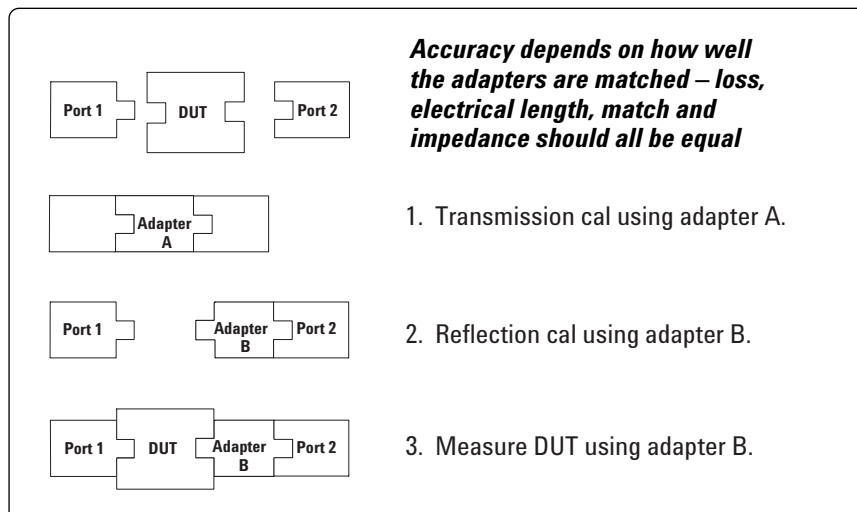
Port 1

DUT

Port 2

Accuracy depends on how well the adapters are matched – loss, electrical length, match and impedance should all be equal

Adapter A

1. Transmission cal using adapter A.

Port 1

Adapter B

Port 2

2. Reflection cal using adapter B.

Port 1

DUT

Adapter B

Port 2

3. Measure DUT using adapter B.